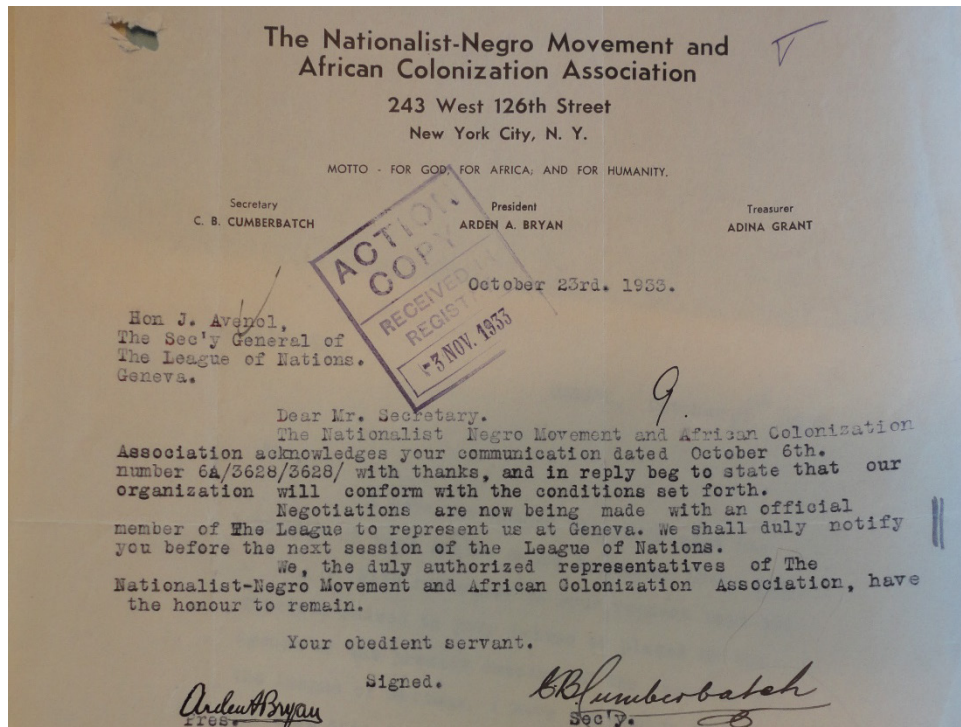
The Nationalist-Negro Movement and
African Colonization Association

243 West 126th Street
New York City, N. Y.

MOTTO - FOR GOD; FOR AFRICA; AND FOR HUMANITY.

Secretary
C. B. CUMBERBATCH

President
ARDEN A. BRYAN

Treasurer
ADINA GRANT

ACTION COPY

RECEIVED REGISTRY
-3 NOV. 1933

October 23rd. 1933.

Hon J. Avenol,
The Sec'y General of
The League of Nations.
Geneva.

9.

Dear Mr. Secretary.

The Nationalist Negro Movement and African Colonization Association acknowledges your communication dated October 6th. number 6A/3628/3628/ with thanks, and in reply beg to state that our organization will conform with the conditions set forth.

Negotiations are now being made with an official member of Whe League to represent us at Geneva. We shall duly notify you before the next session of the League of Nations.

We, the duly authorized representatives of The Nationalist-Negro Movement and African Colonization Association, have the honour to remain.

Your obedient servant.

Signed.

Arden A Bryan
Pres.

C B Cumberbatch
Sec'y.